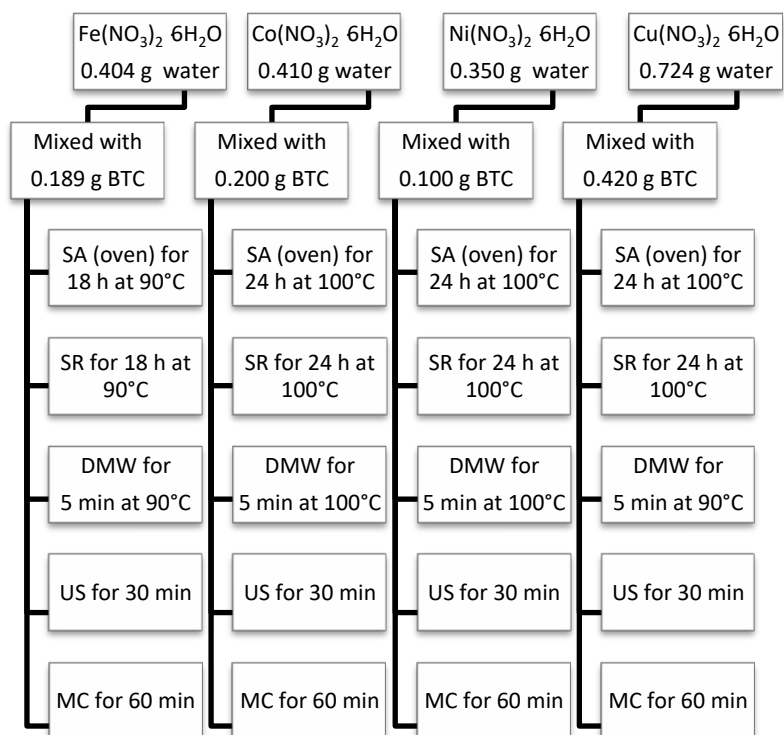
$Fe(NO_3)_2$ $6H_2O$
0.404 g water

$Co(NO_3)_2$ $6H_2O$
0.410 g water

$Ni(NO_3)_2$ $6H_2O$
0.350 g water

$Cu(NO_3)_2$ $6H_2O$
0.724 g water

Mixed with
0.189 g BTC

Mixed with
0.200 g BTC

Mixed with
0.100 g BTC

Mixed with
0.420 g BTC

SA (oven) for 18 h at 90°C

SA (oven) for 24 h at 100°C

SA (oven) for 24 h at 100°C

SA (oven) for 24 h at 100°C

SR for 18 h at 90°C

SR for 24 h at 100°C

SR for 24 h at 100°C

SR for 24 h at 100°C

DMW for 5 min at 90°C

DMW for 5 min at 100°C

DMW for 5 min at 100°C

DMW for 5 min at 90°C

US for 30 min

US for 30 min

US for 30 min

US for 30 min

MC for 60 min

MC for 60 min

MC for 60 min

MC for 60 min